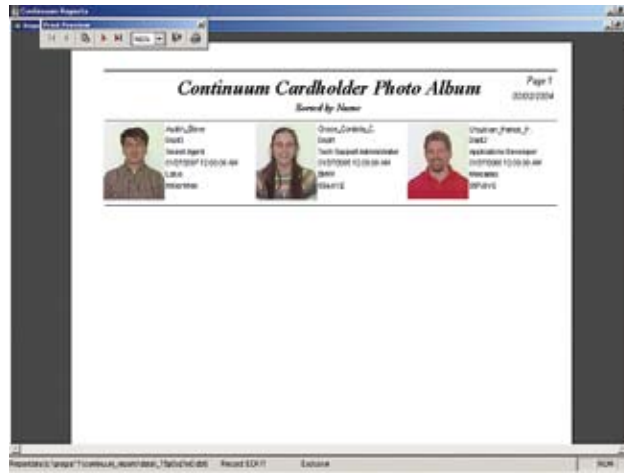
Continuum Reports
Print Preview
Continuum Cardholder Photo Album
Sorted by Name
Page 1
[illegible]
Austin_Steve
Dept1
Sales Agent
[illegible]
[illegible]
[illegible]
Grace_Dorothy_C
Dept1
Tech Support Administrator
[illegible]
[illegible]
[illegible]
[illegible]
Dept2
Applications Developer
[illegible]
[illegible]
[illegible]
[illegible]
Record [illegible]
Exclusive
NUM